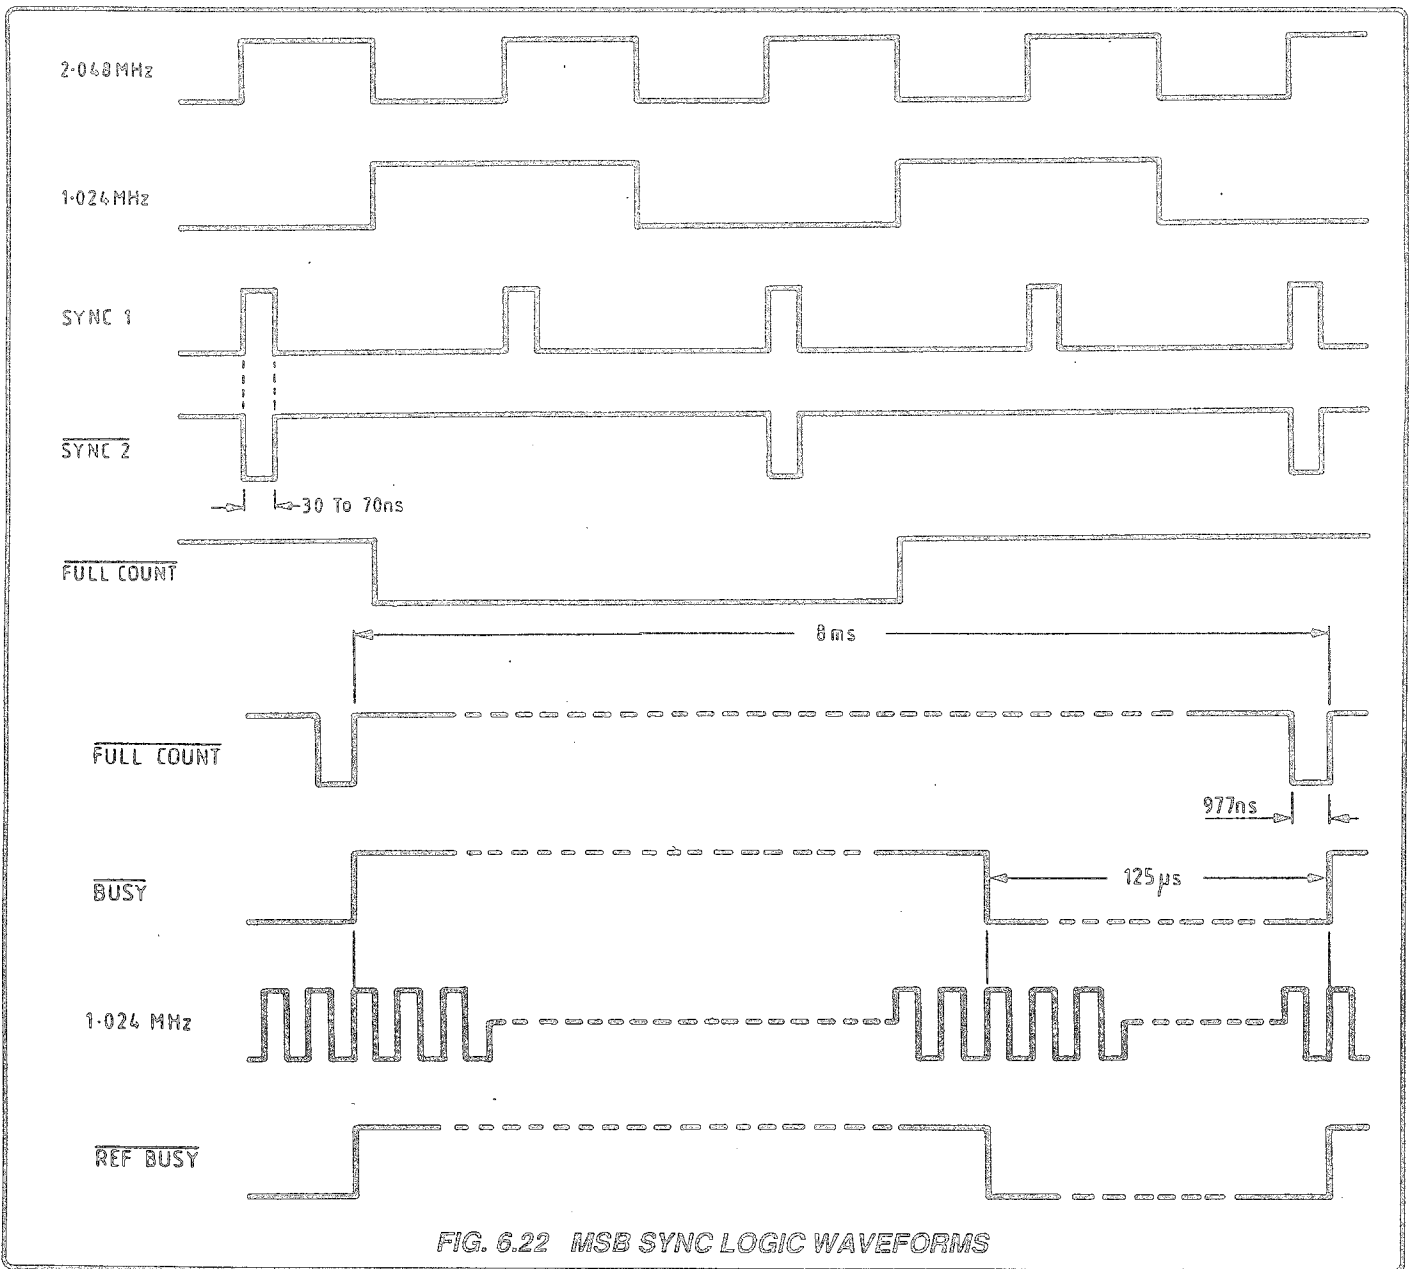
2·048MHz

1·024MHz

SYNC 1

$\overline{\text{SYNC 2}}$

30 To 70ns

$\overline{\text{FULL COUNT}}$

8ms

$\overline{\text{FULL COUNT}}$

977ns

$\overline{\text{BUSY}}$

125μs

1·024 MHz

$\overline{\text{REF BUSY}}$

FIG. 6.22 MSB SYNC LOGIC WAVEFORMS